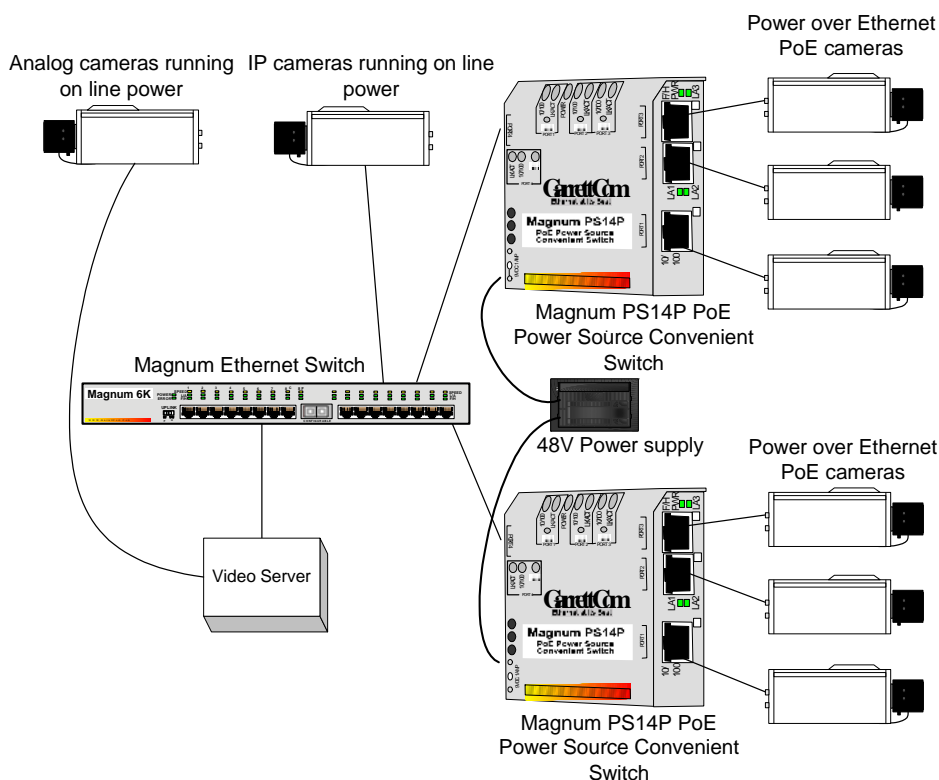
Analog cameras running on line power

IP cameras running on line power

Power over Ethernet PoE cameras

GarrettCom

Magnum PS14P
PoE Power Source Convenient Switch

Magnum PS14P PoE Power Source Convenient Switch

Magnum Ethernet Switch

Magnum 6K

48V Power supply

Power over Ethernet PoE cameras

GarrettCom

Magnum PS14P
PoE Power Source Convenient Switch

Video Server

Magnum PS14P PoE Power Source Convenient Switch